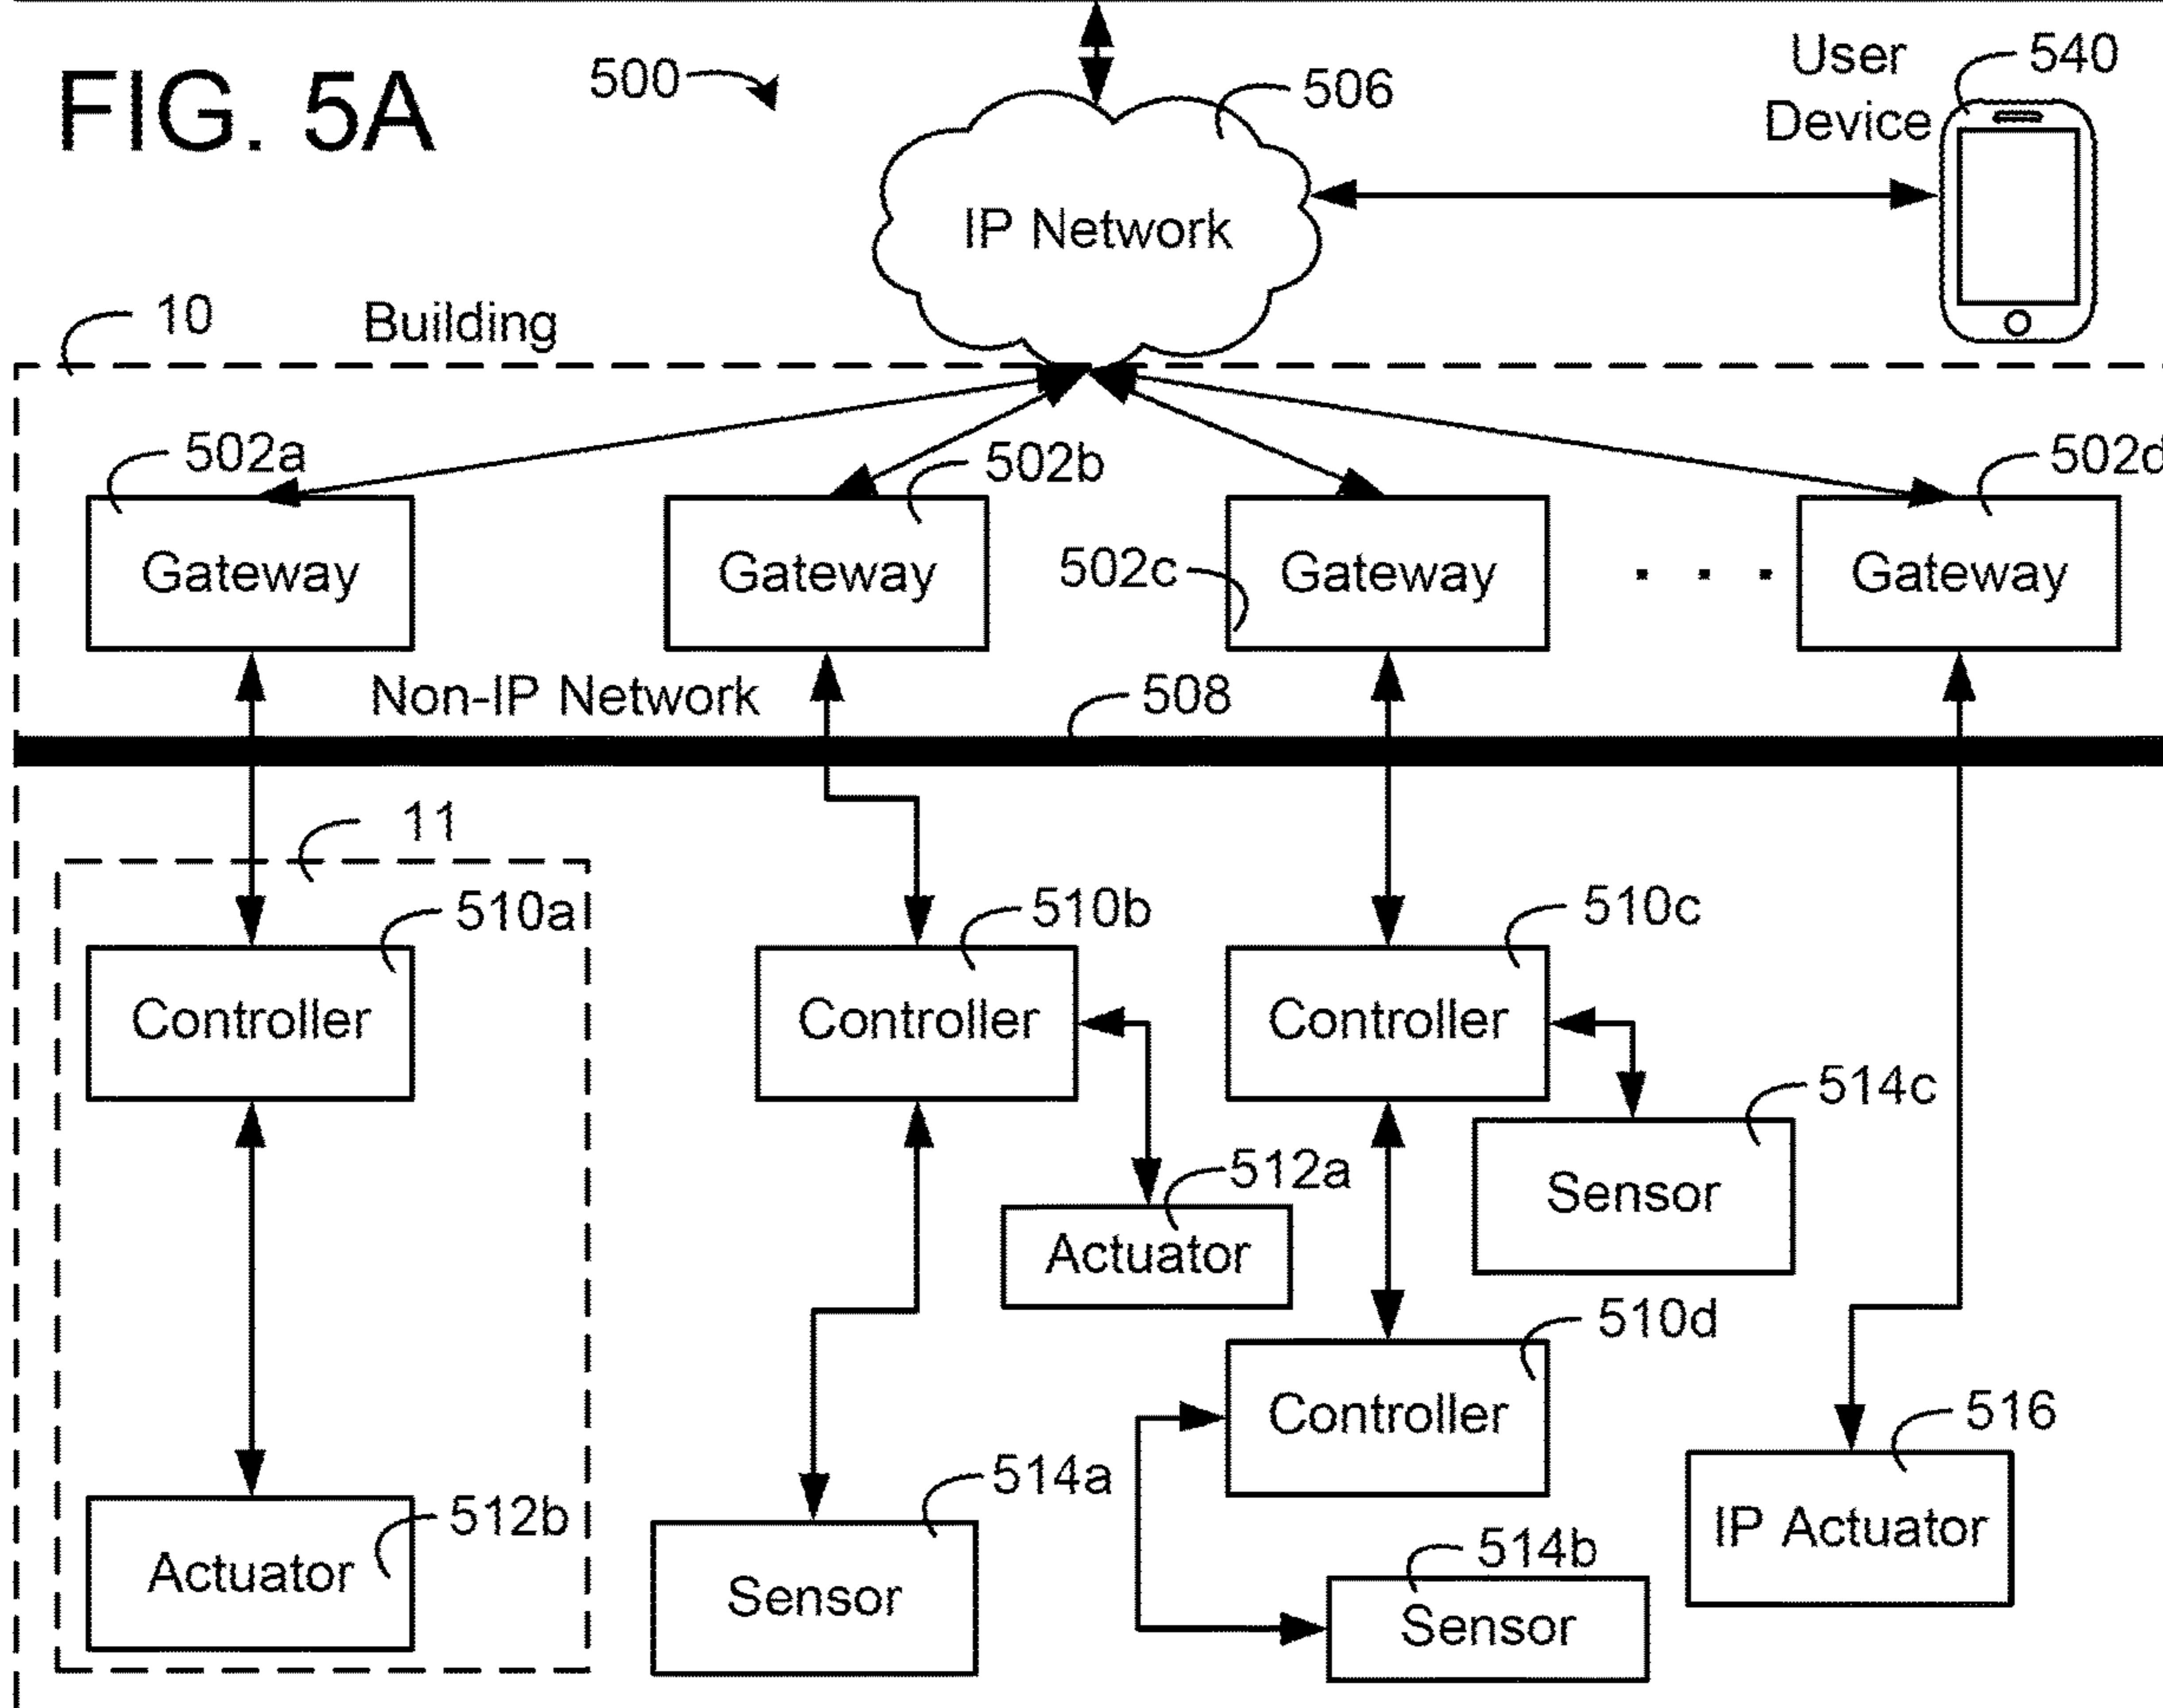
FIG. 5A

500

506

IP Network

User Device

540

10

Building

502a

Gateway

502b

Gateway

502c

Gateway

. . .

502d

Gateway

Non-IP Network

508

11

510a

Controller

510b

Controller

510c

Controller

514c

Sensor

512a

Actuator

510d

Controller

516

IP Actuator

512b

Actuator

514a

Sensor

514b

Sensor